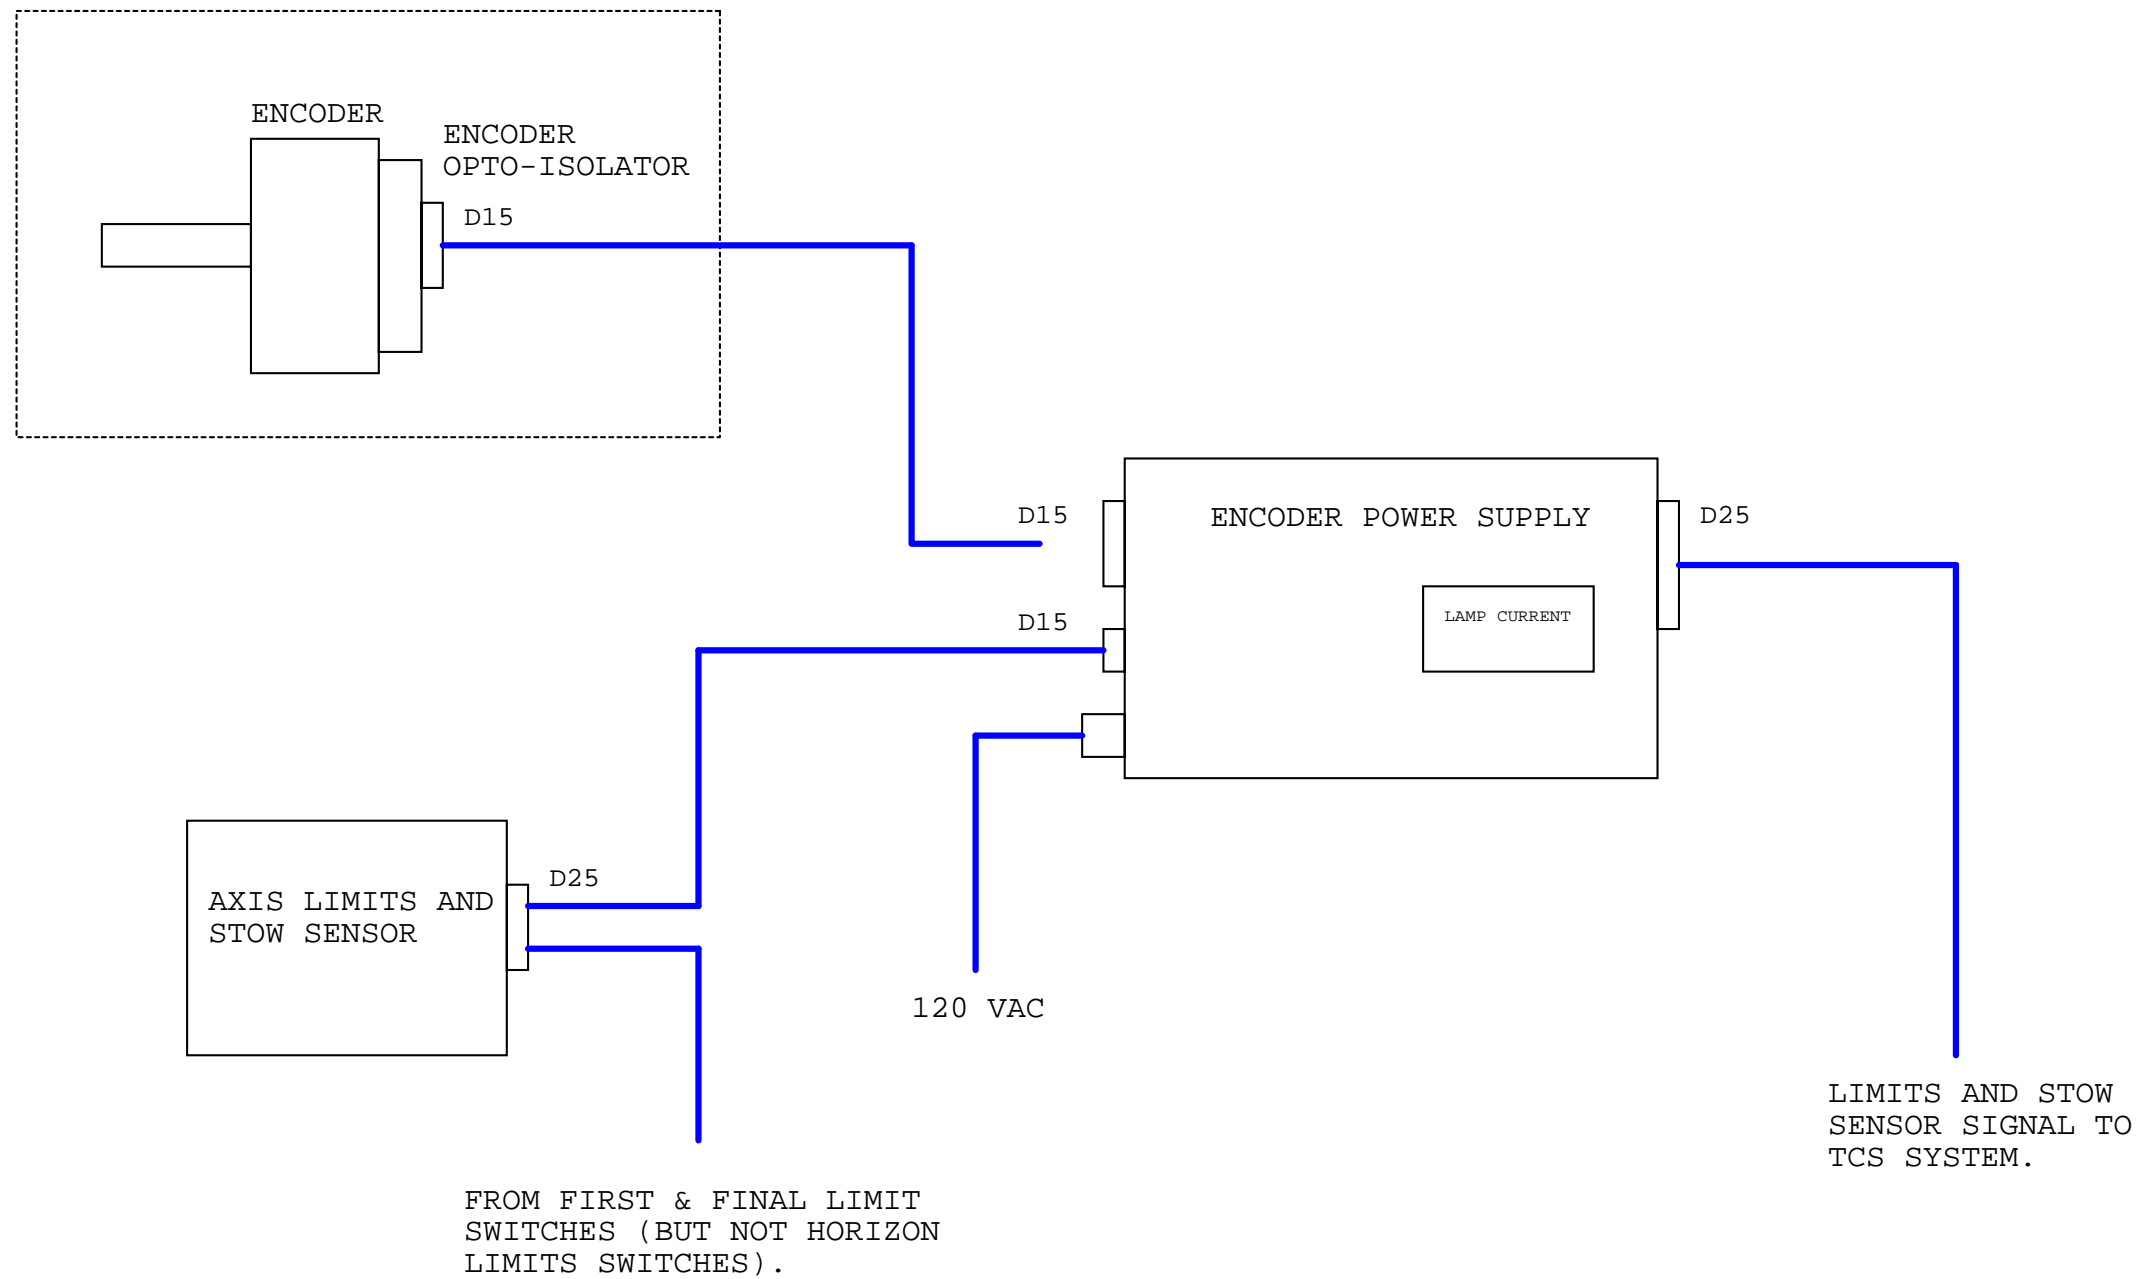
ENCODER

ENCODER
OPTO-ISOLATOR

D15

D15

ENCODER POWER SUPPLY

D25

LAMP CURRENT

D15

AXIS LIMITS AND
STOW SENSOR

D25

120 VAC

LIMITS AND STOW
SENSOR SIGNAL TO
TCS SYSTEM.

FROM FIRST & FINAL LIMIT
SWITCHES (BUT NOT HORIZON
LIMITS SWITCHES).